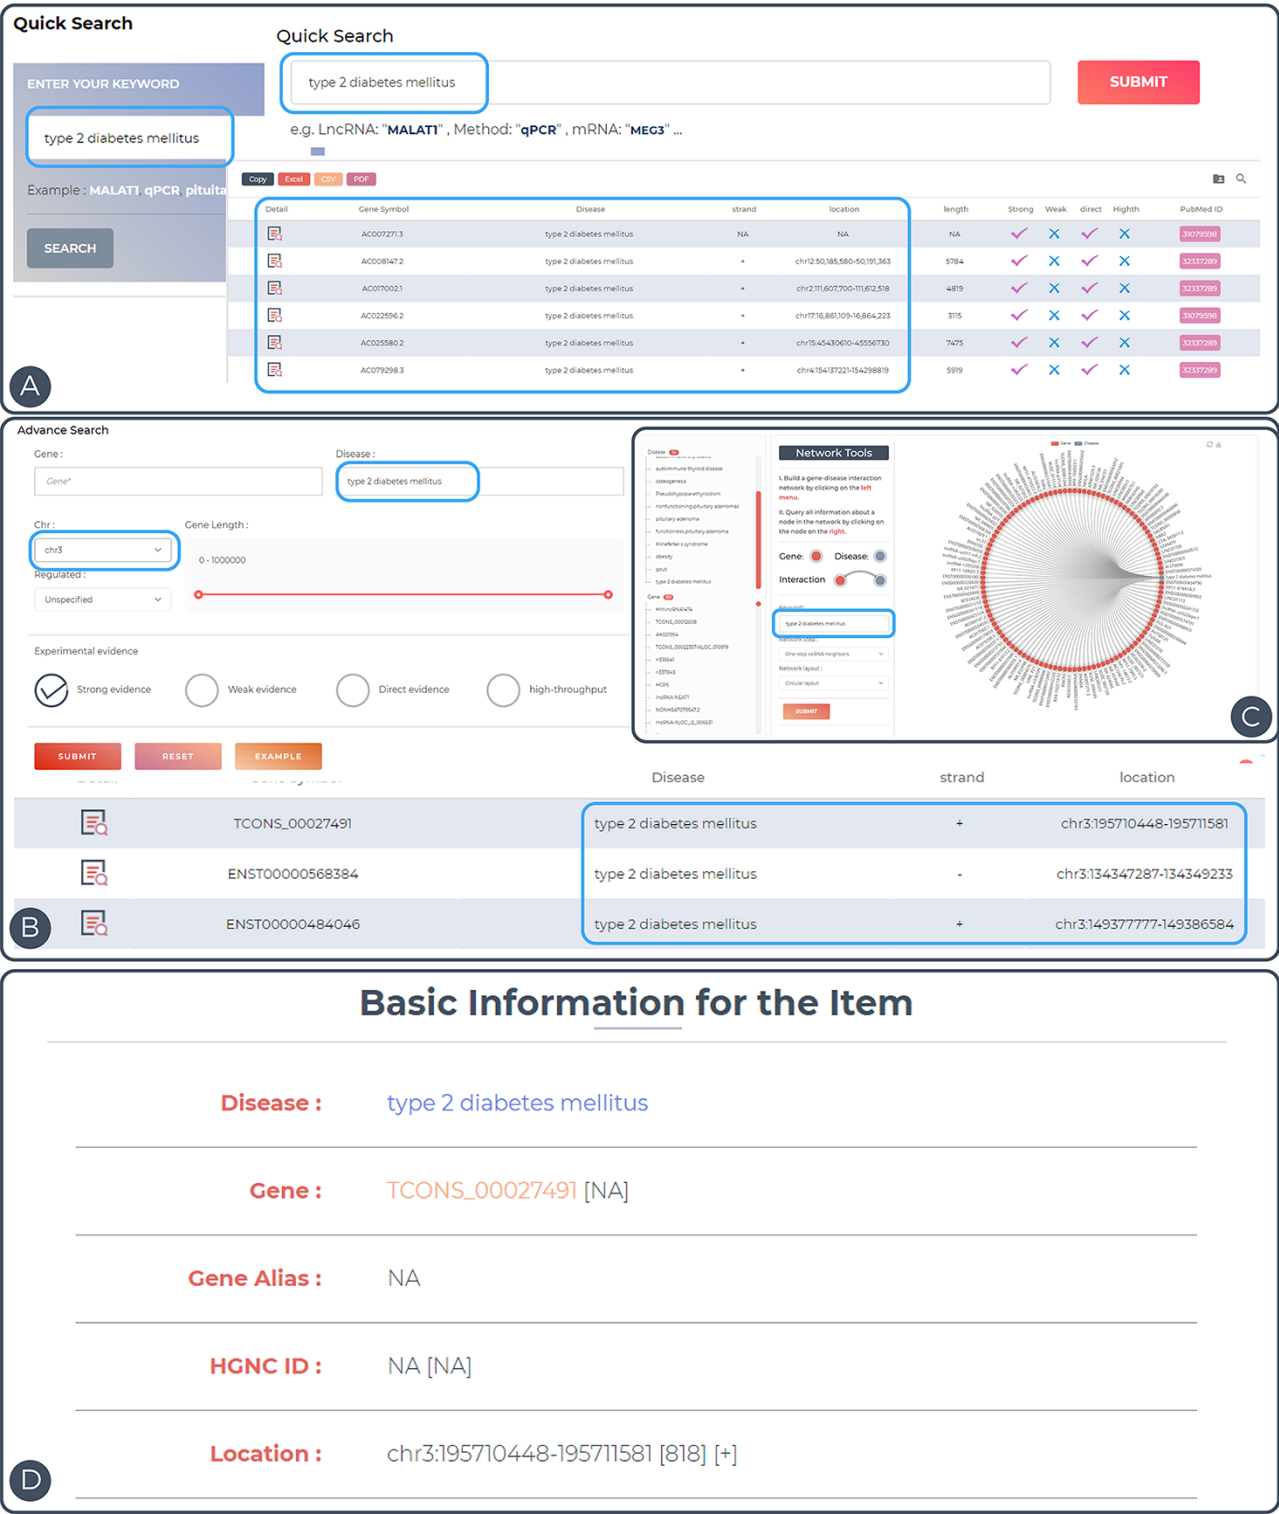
Quick Search

ENTER YOUR KEYWORD

type 2 diabetes mellitus

Example : MALAT1 qPCR pituita

SEARCH

Quick Search

type 2 diabetes mellitus

SUBMIT

e.g. LncRNA: "MALAT1" , Method: "qPCR" , mRNA: "MEG3" ...

Copy Excel CSV PDF

| Detail | Gene Symbol | Disease | strand | location | length | Strong | Weak | direct | Highth | PubMed ID |
|---|---|---|---|---|---|---|---|---|---|---|
| | AC007271.3 | type 2 diabetes mellitus | NA | NA | NA | ✓ | ✗ | ✓ | ✗ | 31079598 |
| | AC008147.2 | type 2 diabetes mellitus | + | chr12:50,185,580-50,191,363 | 5784 | ✓ | ✗ | ✓ | ✗ | 32337289 |
| | AC017002.1 | type 2 diabetes mellitus | + | chr2:111,607,700-111,612,518 | 4819 | ✓ | ✗ | ✓ | ✗ | 32337289 |
| | AC022596.2 | type 2 diabetes mellitus | + | chr17:16,861,109-16,864,223 | 3115 | ✓ | ✗ | ✓ | ✗ | 31079598 |
| | AC025580.2 | type 2 diabetes mellitus | + | chr15:45430610-45556730 | 7475 | ✓ | ✗ | ✓ | ✗ | 32337289 |
| | AC079298.3 | type 2 diabetes mellitus | + | chr4:154137221-154298819 | 5919 | ✓ | ✗ | ✓ | ✗ | 32337289 |

A

Advance Search

Gene :
Gene*

Disease :
type 2 diabetes mellitus

Chr :
chr3

Gene Length :
0 - 1000000

Regulated :
Unspecified

Experimental evidence

Strong evidence Weak evidence Direct evidence high-throughput

SUBMIT RESET EXAMPLE

Network Tools

I. Build a gene-disease interaction network by clicking on the left menu.

II. Query all information about a node in the network by clicking on the node on the right.

Gene: Disease:

Interaction

type 2 diabetes mellitus

SUBMIT

C

| Detail | Gene Symbol | Disease | strand | location |
|---|---|---|---|---|
| | TCONS_00027491 | type 2 diabetes mellitus | + | chr3:195710448-195711581 |
| | ENST00000568384 | type 2 diabetes mellitus | - | chr3:134347287-134349233 |
| | ENST00000484046 | type 2 diabetes mellitus | + | chr3:149377777-149386584 |

B

Basic Information for the Item

Disease : type 2 diabetes mellitus

Gene : TCONS_00027491 [NA]

Gene Alias : NA

HGNC ID : NA [NA]

Location : chr3:195710448-195711581 [818] [+]

D